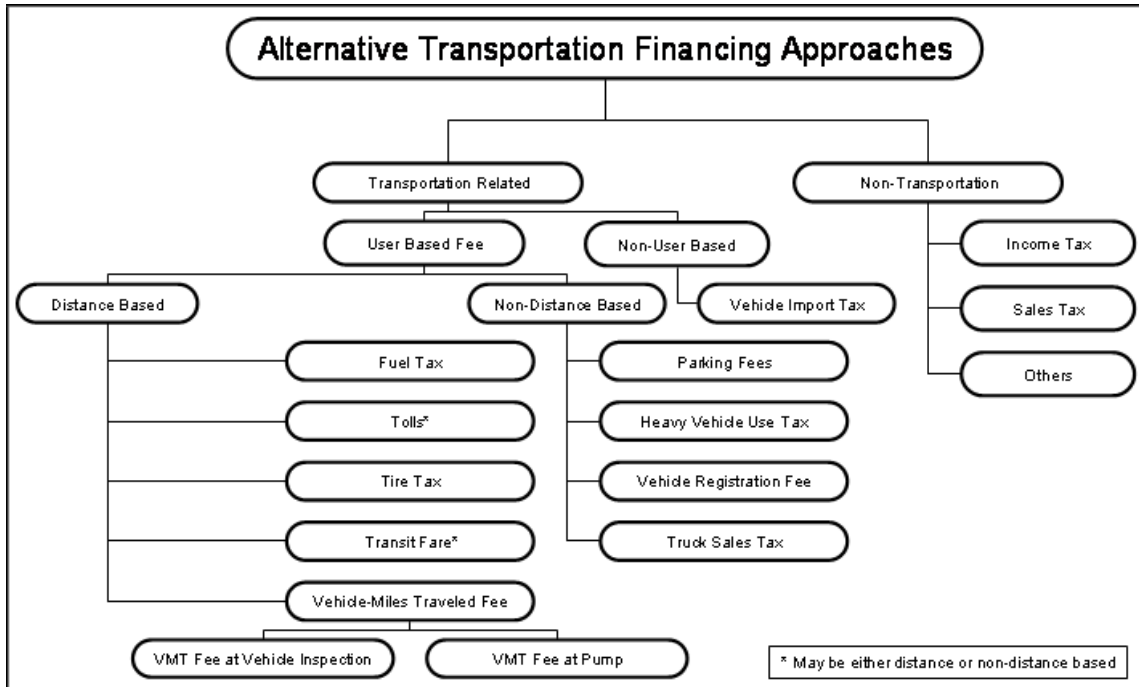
Alternative Transportation Financing Approaches

Transportation Related

Non-Transportation

User Based Fee

Non-User Based

Income Tax

Distance Based

Non-Distance Based

Vehicle Import Tax

Sales Tax

Fuel Tax

Parking Fees

Others

Tolls*

Heavy Vehicle Use Tax

Tire Tax

Vehicle Registration Fee

Transit Fare*

Truck Sales Tax

Vehicle-Miles Traveled Fee

VMT Fee at Vehicle Inspection

VMT Fee at Pump

* May be either distance or non-distance based